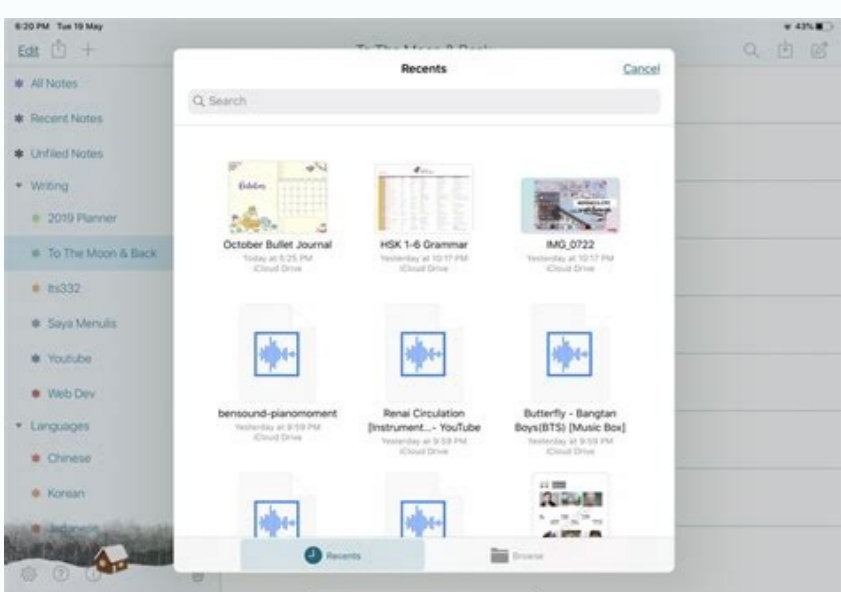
6:20 PM Tue 19 May
43%

Edit

To The Moon & Back

All Notes
Recent Notes
Unfiled Notes
Writing
2019 Planner
To The Moon & Back
lts332
Saya Menulis
Youtube
Web Dev
Languages
Chinese
Korean
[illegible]

Recents
Cancel

Search

October Bullet Journal
Today at 5:25 PM
iCloud Drive

HSK 1-6 Grammar
Yesterday at 10:17 PM
iCloud Drive

IMG_0722
Yesterday at 10:17 PM
iCloud Drive

bensound-pianomoment
Yesterday at 9:59 PM
iCloud Drive

Renai Circulation [Instrument...- YouTube
Yesterday at 9:59 PM
iCloud Drive

Butterfly - Bangtan Boys(BTS) [Music Box]
Yesterday at 9:59 PM
iCloud Drive

Recents
Browse